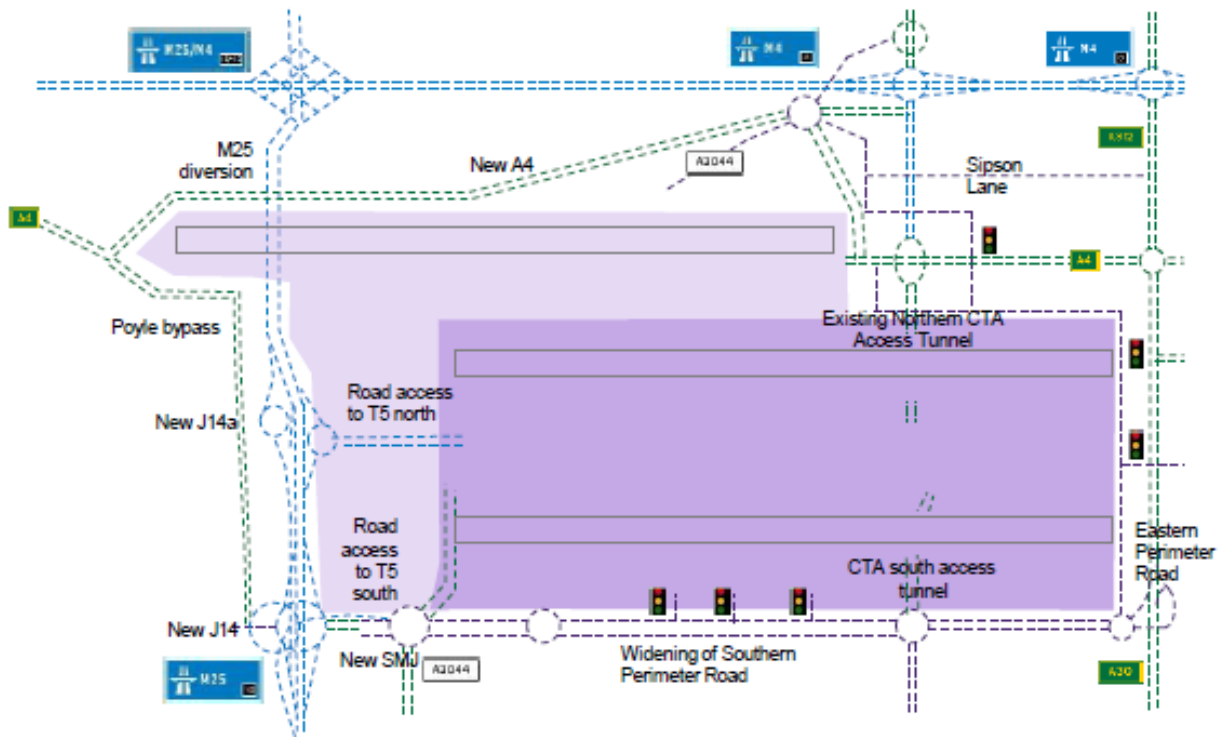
M25/M4

M4

M4

A312

M25 diversion

New A4

A3044

Sipson Lane

A4

A4

Poyle bypass

Existing Northern CTA Access Tunnel

Road access to T5 north

New J14a

Road access to T5 south

Eastern Perimeter Road

CTA south access tunnel

New J14

New SMJ

A3044

Widening of Southern Perimeter Road

M25

A30